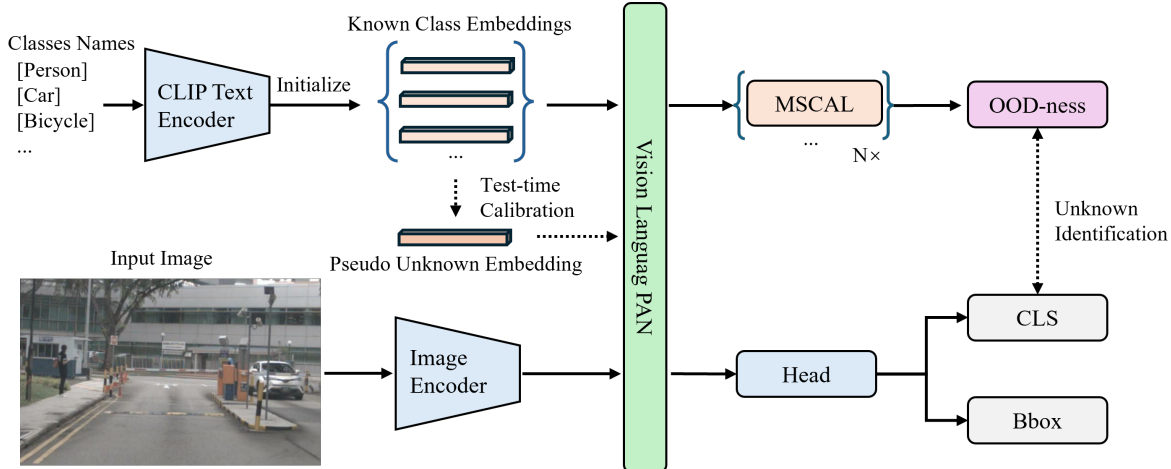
Classes Names
[Person]
[Car]
[Bicycle]
...

CLIP Text Encoder

Initialize

Known Class Embeddings

...

Test-time Calibration

Pseudo Unknown Embedding

Vision Languag PAN

MSCAL

...

N×

OOD-ness

Unknown Identification

Input Image

Image Encoder

Head

CLS

Bbox